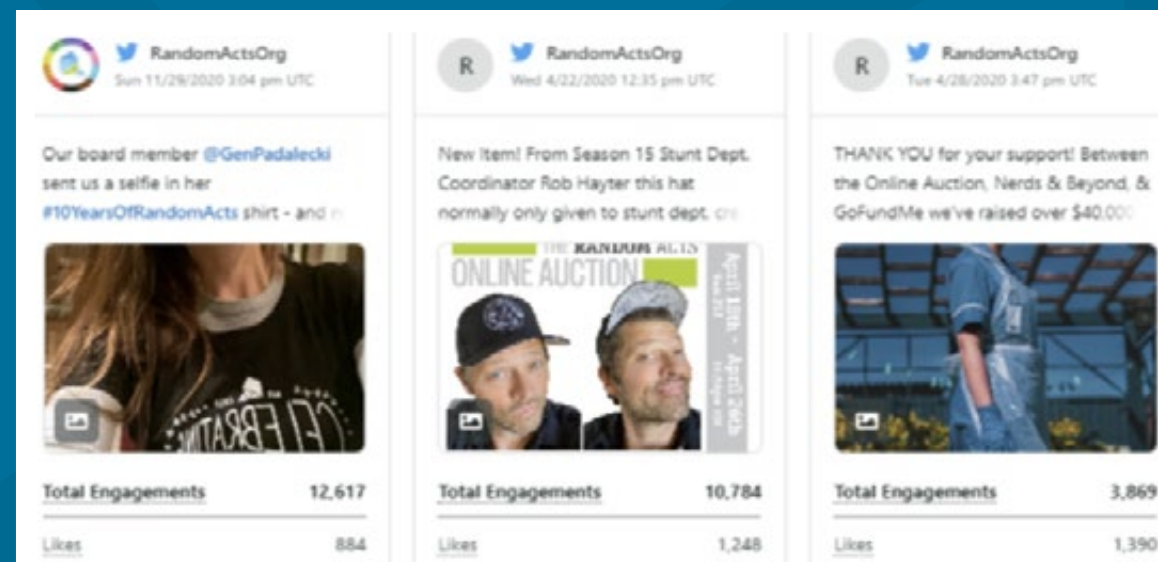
RandomActsOrg
Sun 11/29/2020 3:04 pm UTC

Our board member @GenPadalecki sent us a selfie in her #10YearsOfRandomActs shirt - and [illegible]

CELEBRATING

Total Engagements 12,617

Likes 884

R
RandomActsOrg
Wed 4/22/2020 12:35 pm UTC

New Item! From Season 15 Stunt Dept. Coordinator Rob Hayter this hat normally only given to stunt dept. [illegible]

THE RANDOM ACTS
ONLINE AUCTION
April 13th - April 26th

Total Engagements 10,784

Likes 1,248

R
RandomActsOrg
Tue 4/28/2020 3:47 pm UTC

THANK YOU for your support! Between the Online Auction, Nerds & Beyond, & GoFundMe we've raised over $40,000 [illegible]

Total Engagements 3,869

Likes 1,390